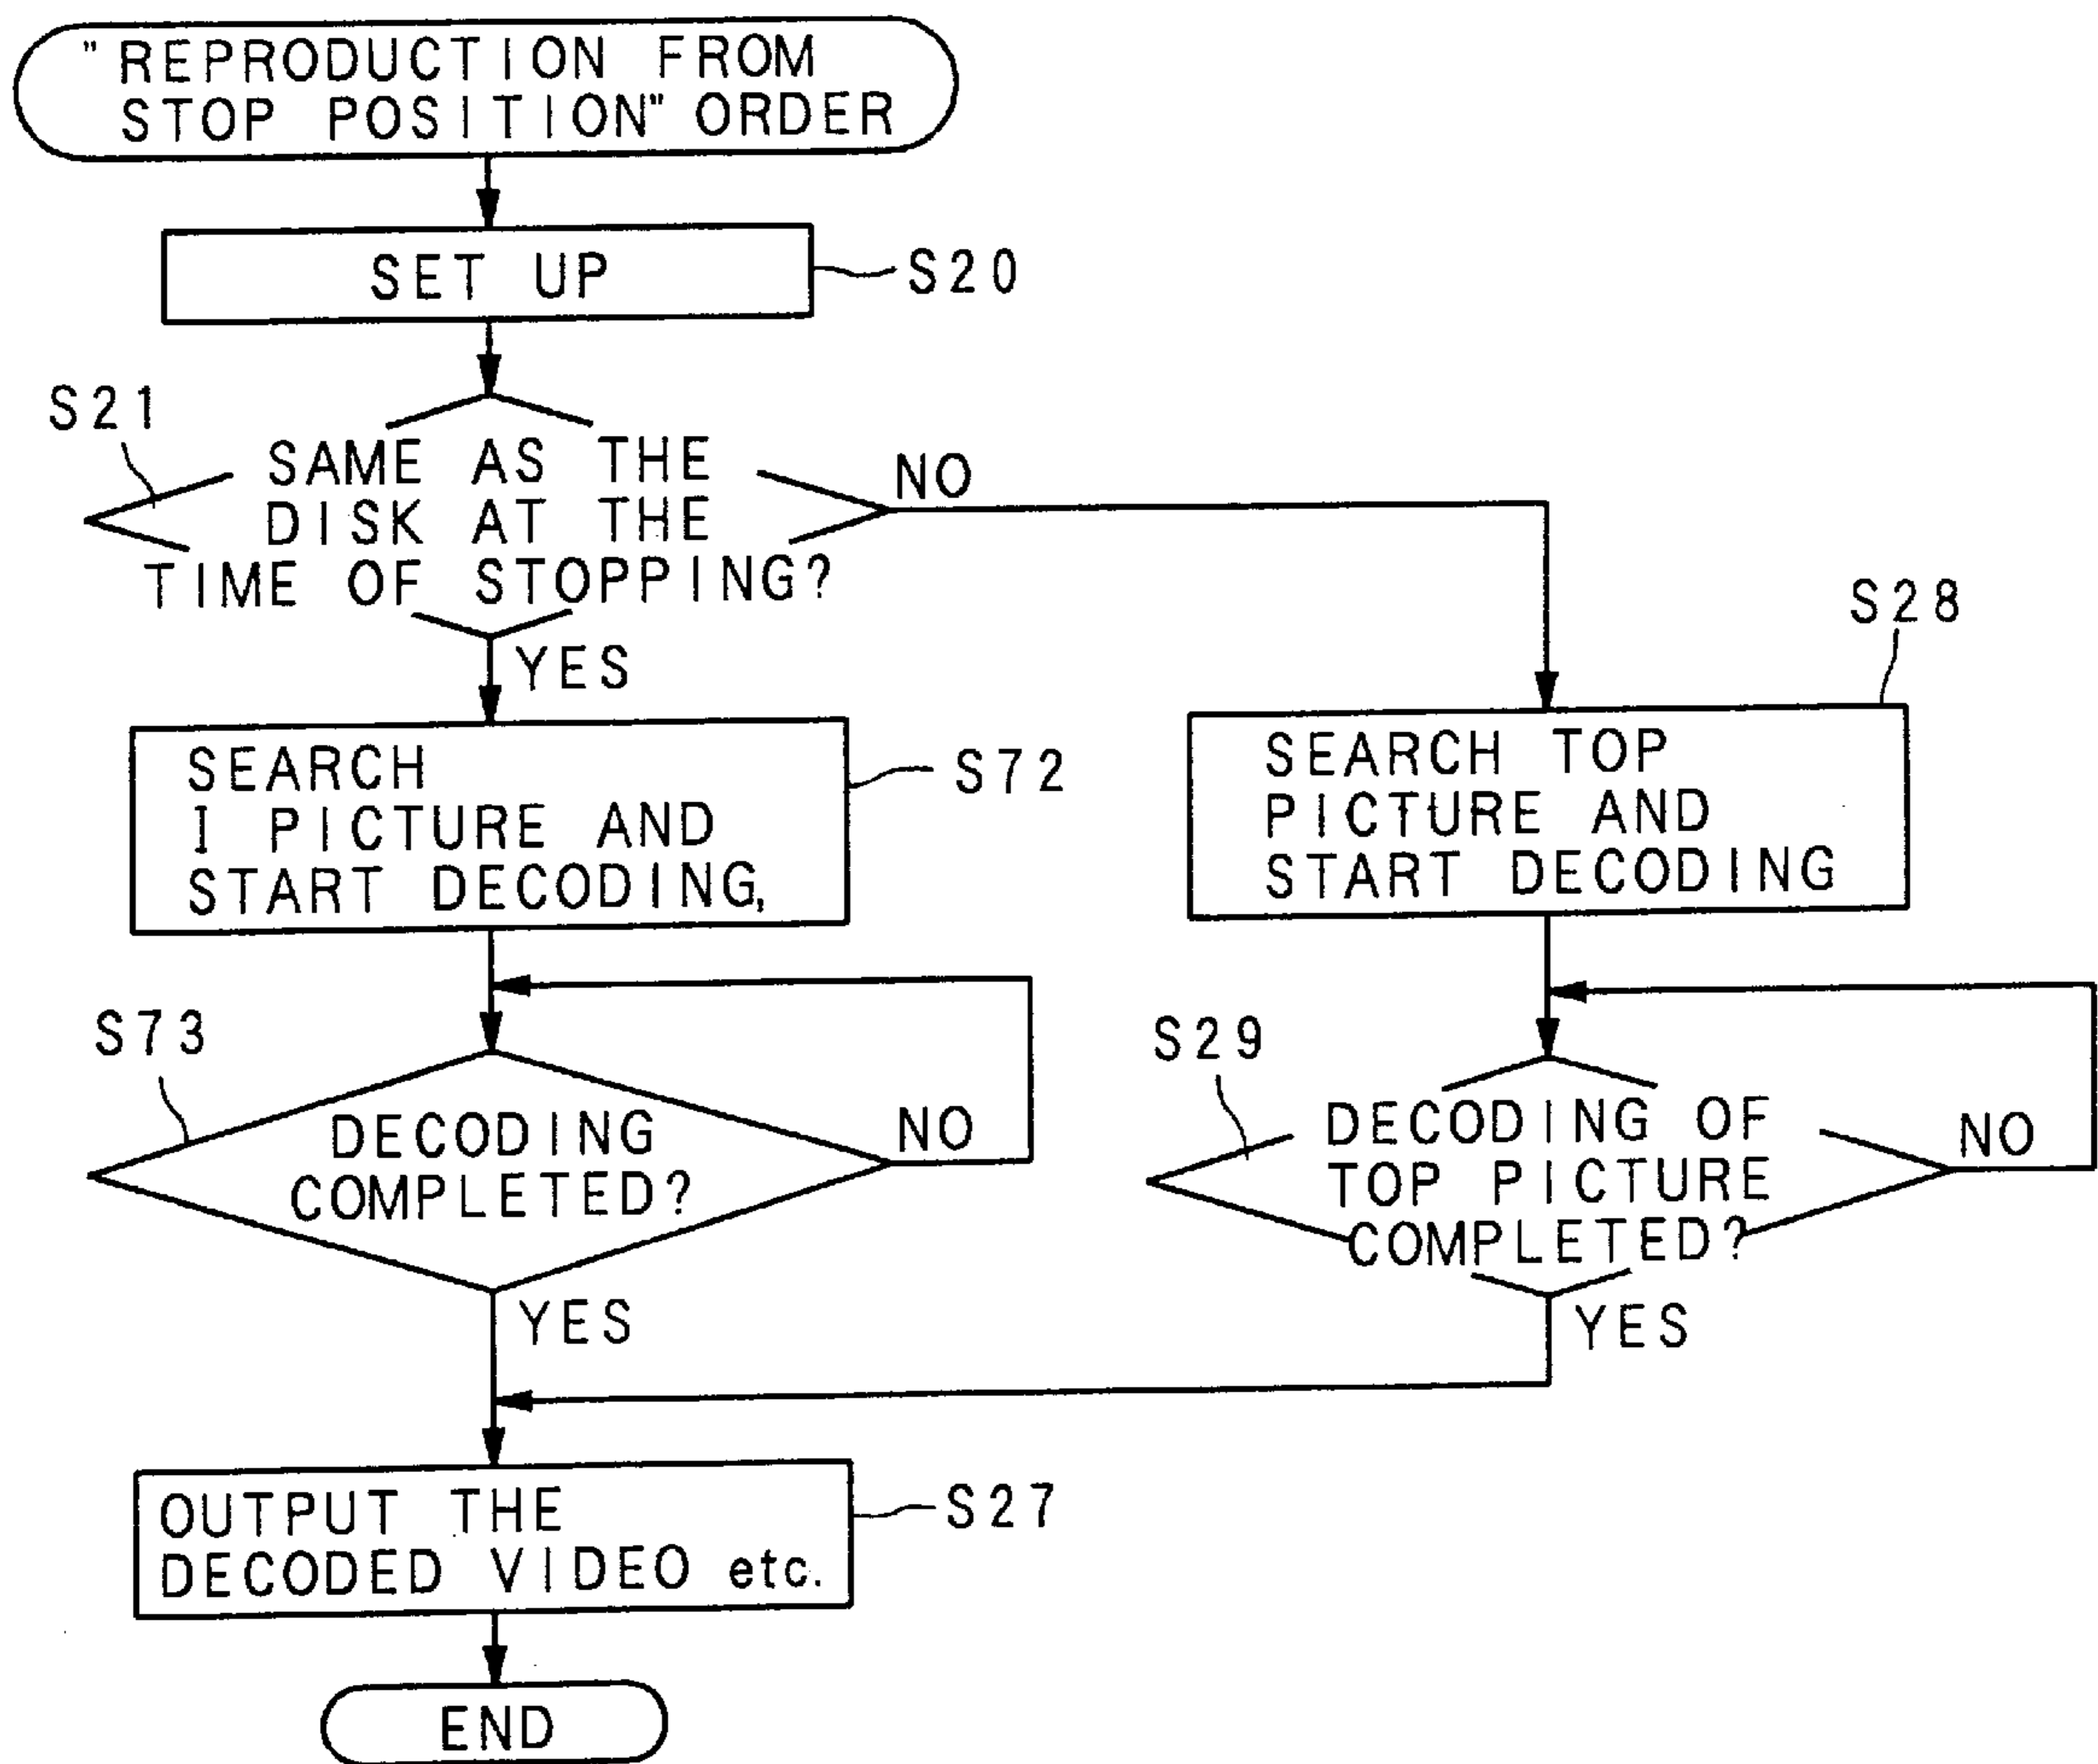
"REPRODUCTION FROM STOP POSITION" ORDER

SET UP

S20

S21

SAME AS THE DISK AT THE TIME OF STOPPING?

NO

YES

S28

SEARCH I PICTURE AND START DECODING,

S72

SEARCH TOP PICTURE AND START DECODING

S73

DECODING COMPLETED?

NO

S29

DECODING OF TOP PICTURE COMPLETED?

NO

YES

YES

OUTPUT THE DECODED VIDEO etc.

S27

END